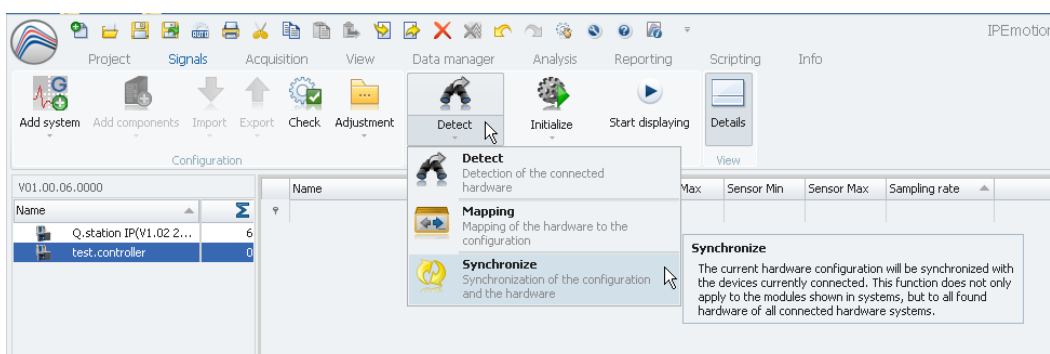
IPEmotion

Project Signals Acquisition View Data manager Analysis Reporting Scripting Info

Add system Add components Import Export Check Adjustment
Configuration

Detect Initialize Start displaying Details
View

V01.00.06.0000

| Name | Σ |
|---|---|
| Q.station IP(V1.02 2... | 6 |
| test.controller | 0 |

Name Max Sensor Min Sensor Max Sampling rate

Detect
Detection of the connected hardware

Mapping
Mapping of the hardware to the configuration

Synchronize
Synchronization of the configuration and the hardware

Synchronize
The current hardware configuration will be synchronized with the devices currently connected. This function does not only apply to the modules shown in systems, but to all found hardware of all connected hardware systems.